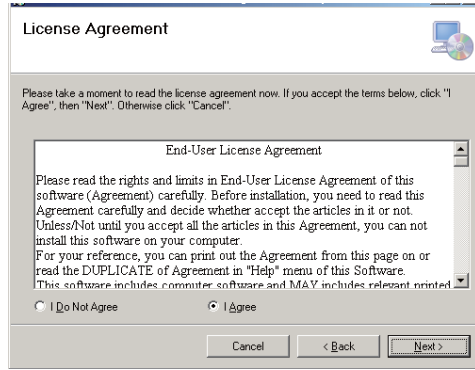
License Agreement

Please take a moment to read the license agreement now. If you accept the terms below, click "I Agree", then "Next". Otherwise click "Cancel".

End-User License Agreement

Please read the rights and limits in End-User License Agreement of this software (Agreement) carefully. Before installation, you need to read this Agreement carefully and decide whether accept the articles in it or not. Unless/Not until you accept all the articles in this Agreement, you can not install this software on your computer.
For your reference, you can print out the Agreement from this page on or read the DUPLICATE of Agreement in "Help" menu of this Software.
This software includes computer software and MAY includes relevant printed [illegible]

I Do Not Agree

I Agree

Cancel

< Back

Next >